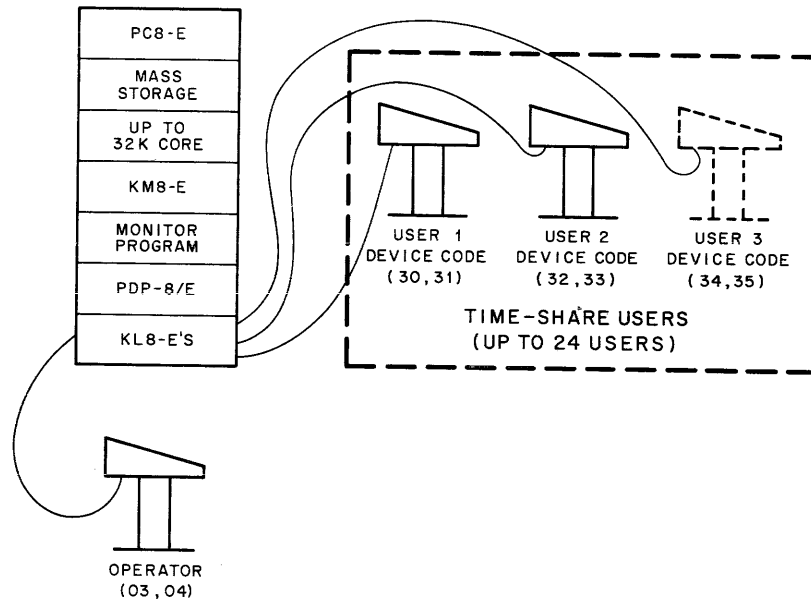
PC8-E

MASS STORAGE

UP TO 32K CORE

KM8-E

MONITOR PROGRAM

PDP-8/E

KL8-E'S

USER 1 DEVICE CODE (30,31)

USER 2 DEVICE CODE (32,33)

USER 3 DEVICE CODE (34,35)

TIME-SHARE USERS (UP TO 24 USERS)

OPERATOR (03,04)